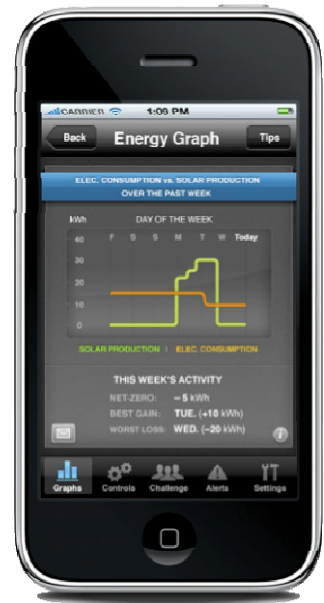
CARRIER 1:09 PM

Back Energy Graph Tips

ELEC. CONSUMPTION vs. SOLAR PRODUCTION
OVER THE PAST WEEK

kWh DAY OF THE WEEK

F S S M T W Today

40
30
20
10
0

SOLAR PRODUCTION | ELEC. CONSUMPTION

THIS WEEK'S ACTIVITY

NET-ZERO: − 5 kWh
BEST GAIN: TUE. (+10 kWh)
WORST LOSS: WED. (−20 kWh)

Graphs Controls Challenge Alerts Settings